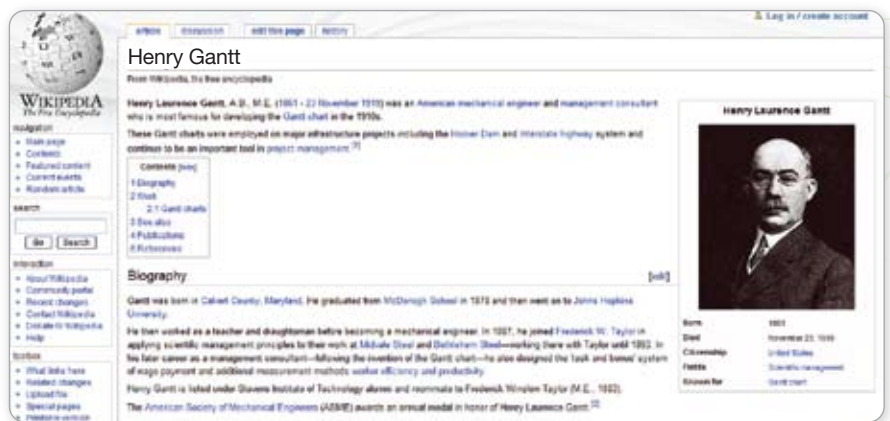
article discussion edit this page history

Log in / create account

Henry Gantt

From Wikipedia, the free encyclopedia

WIKIPEDIA
The Free Encyclopedia

navigation
- Main page
- Contents
- Featured content
- Current events
- Random article

search

Go Search

interaction
- About Wikipedia
- Community portal
- Recent changes
- Contact Wikipedia
- Donate to Wikipedia
- Help

toolbox
- What links here
- Related changes
- Upload file
- Special pages
- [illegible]

Henry Laurence Gantt, A.B., M.E. (1861 - 23 November 1919) was an American mechanical engineer and management consultant who is most famous for developing the Gantt chart in the 1910s.

These Gantt charts were employed on major infrastructure projects including the Hoover Dam and Interstate highway system and continue to be an important tool in project management.[1]

Contents [hide]
1 Biography
2 Work
2.1 Gantt charts
3 See also
4 Publications
5 References

Biography [edit]

Gantt was born in Calvert County, Maryland. He graduated from McDonogh School in 1878 and then went on to Johns Hopkins University.

He then worked as a teacher and draughtsman before becoming a mechanical engineer. In 1887, he joined Frederick W. Taylor in applying scientific management principles to their work at Midvale Steel and Bethlehem Steel—working there with Taylor until 1893. In his later career as a management consultant—following the invention of the Gantt chart—he also designed the 'task and bonus' system of wage payment and additional measurement methods worker efficiency and productivity.

Henry Gantt is listed under Stevens Institute of Technology alumni and roommate to Frederick Winslow Taylor (M.E., 1883).

The American Society of Mechanical Engineers (ASME) awards an annual medal in honor of Henry Laurence Gantt.[2]

Henry Laurence Gantt

| | |
|---|---|
| Born | 1861 |
| Died | November 23, 1919 |
| Citizenship | United States |
| Fields | Scientific management |
| Known for | Gantt chart |